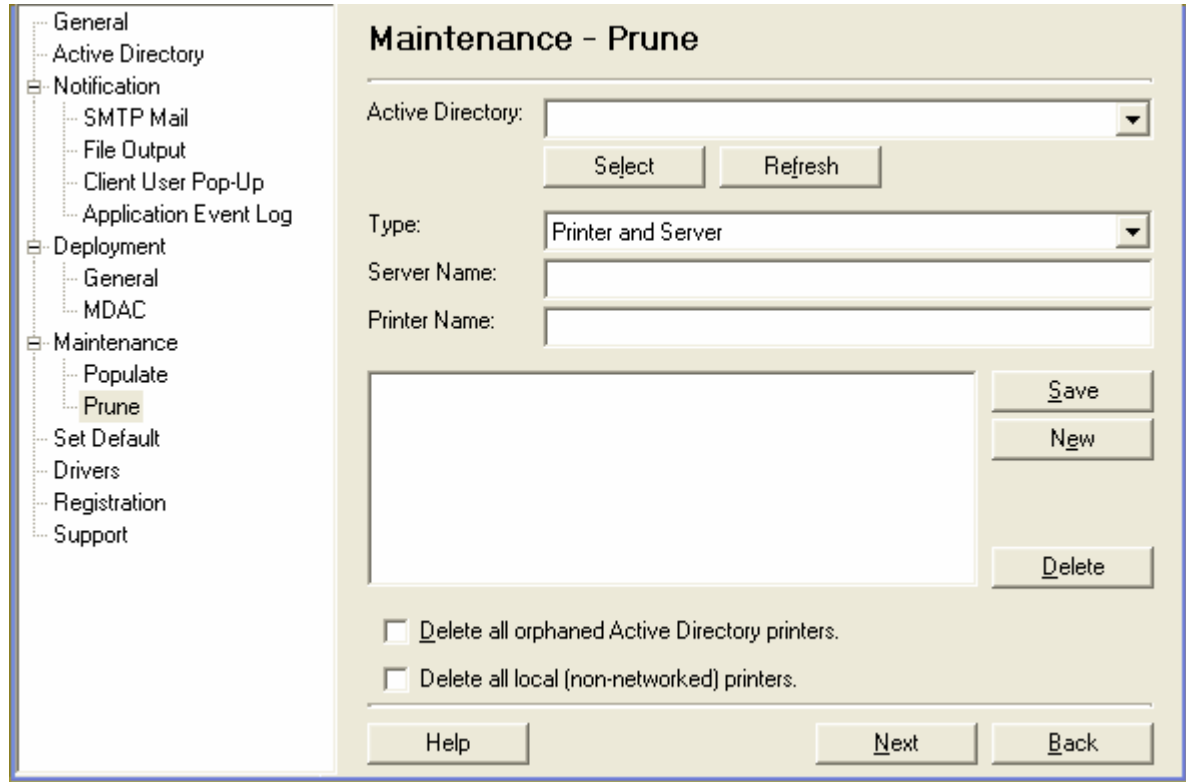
General
Active Directory
Notification
SMTP Mail
File Output
Client User Pop-Up
Application Event Log
Deployment
General
MDAC
Maintenance
Populate
Prune
Set Default
Drivers
Registration
Support

Maintenance - Prune

Active Directory:

Select Refresh

Type: Printer and Server

Server Name:

Printer Name:

Save
New
Delete

Delete all orphaned Active Directory printers.

Delete all local (non-networked) printers.

Help Next Back